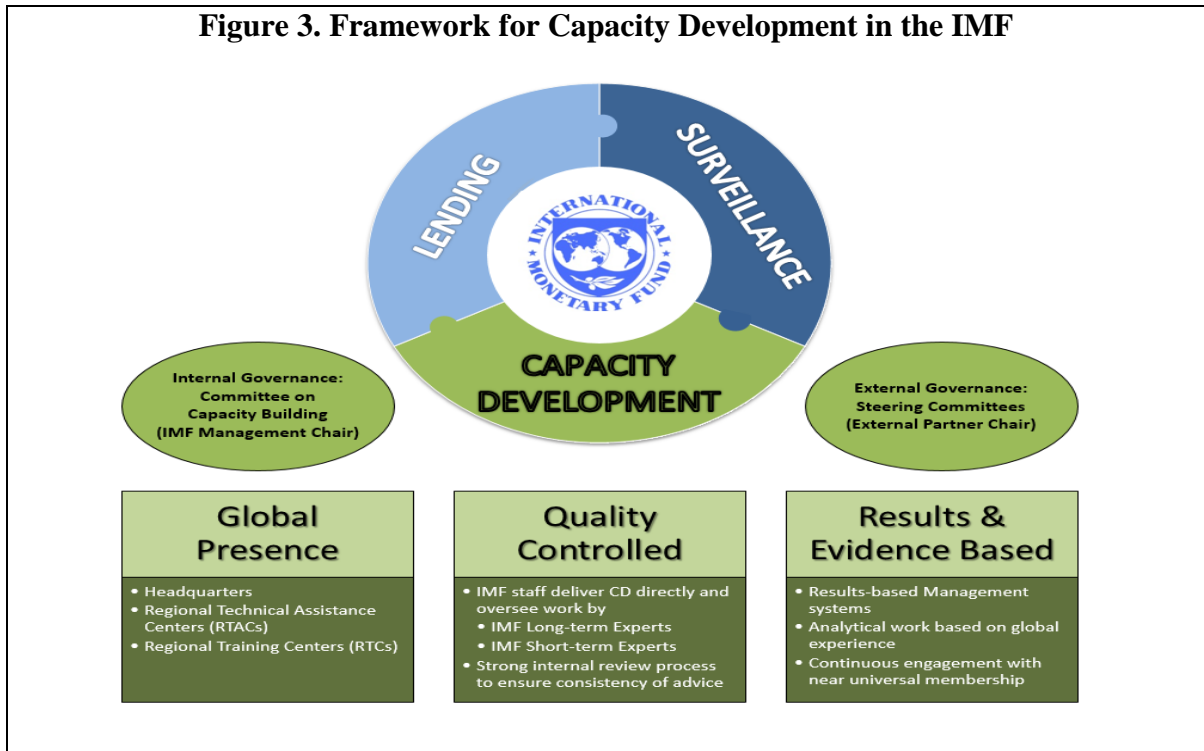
Figure 3. Framework for Capacity Development in the IMF

LENDING

SURVEILLANCE

INTERNATIONAL MONETARY FUND

CAPACITY DEVELOPMENT

Internal Governance: Committee on Capacity Building (IMF Management Chair)

External Governance: Steering Committees (External Partner Chair)

Global Presence

- Headquarters
- Regional Technical Assistance Centers (RTACs)
- Regional Training Centers (RTCs)

Quality Controlled

- IMF staff deliver CD directly and oversee work by
  - IMF Long-term Experts
  - IMF Short-term Experts
- Strong internal review process to ensure consistency of advice

Results & Evidence Based

- Results-based Management systems
- Analytical work based on global experience
- Continuous engagement with near universal membership